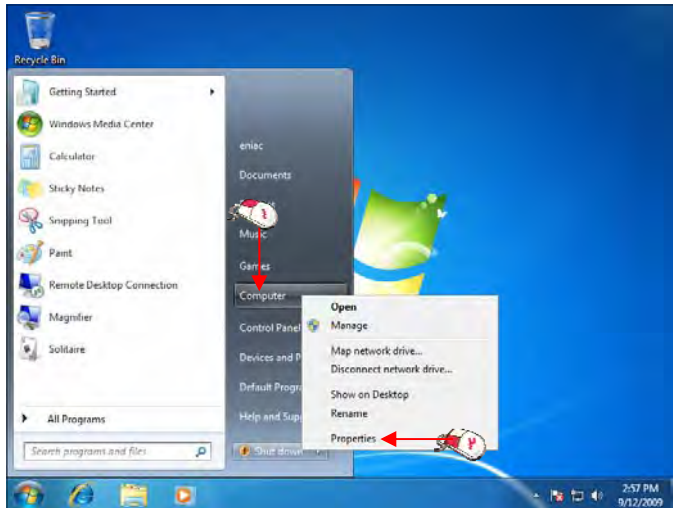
Recycle Bin

Getting Started

Windows Media Center

Calculator

Sticky Notes

Snipping Tool

Paint

Remote Desktop Connection

Magnifier

Solitaire

All Programs

Search programs and files

eniac

Documents

١

Music

Games

Computer

Control Panel

Devices and P

Default Progra

Help and Sup

Shut down

Open

Manage

Map network drive...

Disconnect network drive...

Show on Desktop

Rename

Properties

٢

2:57 PM
9/12/2009